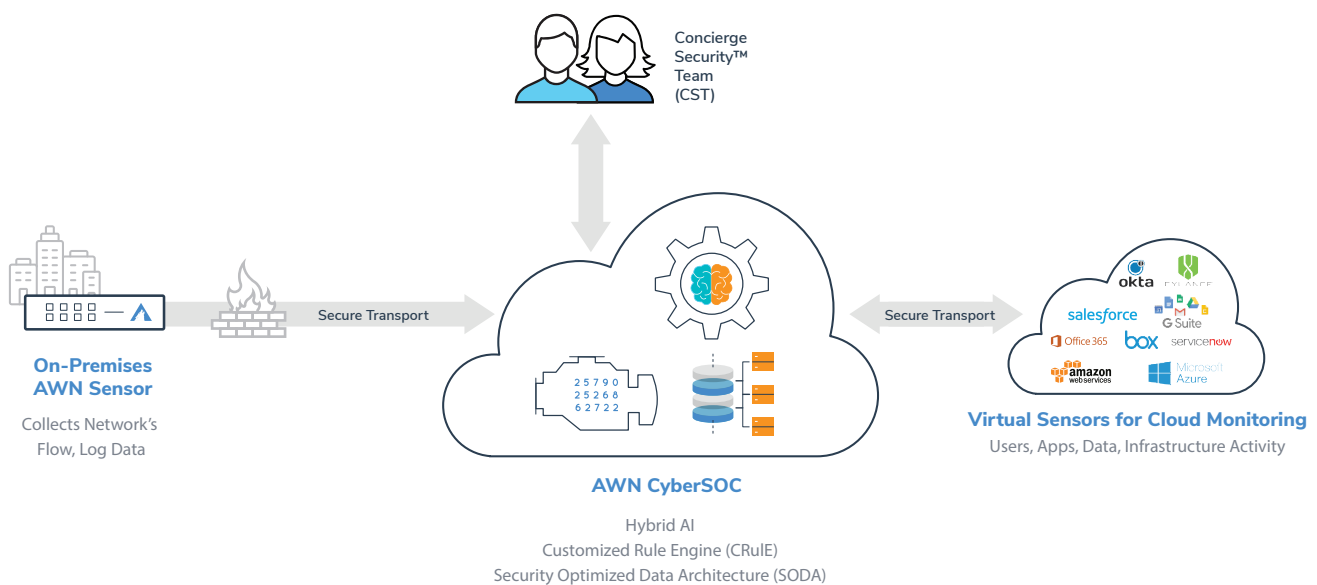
Concierge Security™ Team (CST)

Secure Transport

Secure Transport

On-Premises AWN Sensor

Collects Network's Flow, Log Data

25790
25268
62722

okta
CYLANCE
salesforce
G Suite
Office 365
box
servicenow
amazon web services
Microsoft Azure

Virtual Sensors for Cloud Monitoring

Users, Apps, Data, Infrastructure Activity

AWN CyberSOC

Hybrid AI
Customized Rule Engine (CRulE)
Security Optimized Data Architecture (SODA)